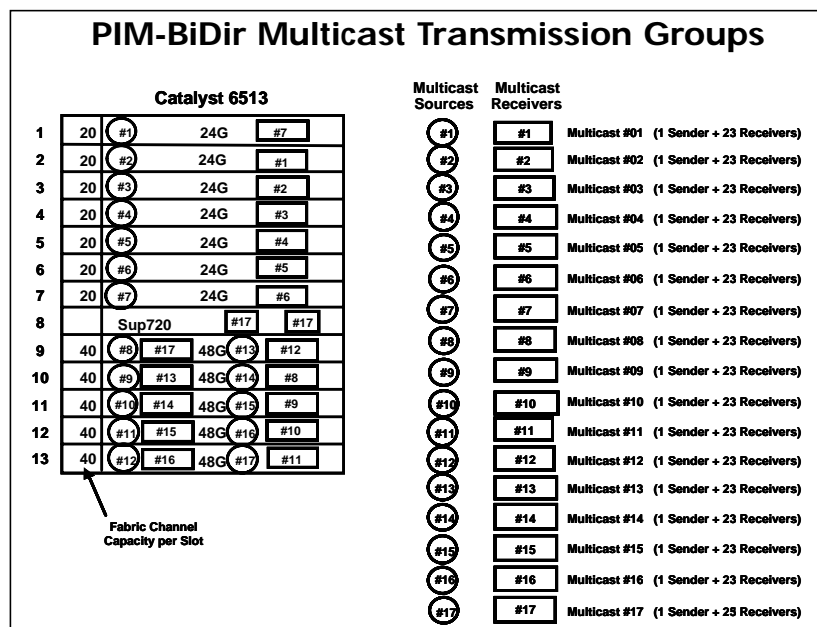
PIM-BiDir Multicast Transmission Groups

Catalyst 6513

| | | | | |
|---|---|---|---|---|
| 1 | 20 | #1 | 24G | #7 |
| 2 | 20 | #2 | 24G | #1 |
| 3 | 20 | #3 | 24G | #2 |
| 4 | 20 | #4 | 24G | #3 |
| 5 | 20 | #5 | 24G | #4 |
| 6 | 20 | #6 | 24G | #5 |
| 7 | 20 | #7 | 24G | #6 |
| 8 | | Sup720 | #17 | #17 |
| 9 | 40 | #8 #17 | 48G | #13 #12 |
| 10 | 40 | #9 #13 | 48G | #14 #8 |
| 11 | 40 | #10 #14 | 48G | #15 #9 |
| 12 | 40 | #11 #15 | 48G | #16 #10 |
| 13 | 40 | #12 #16 | 48G | #17 #11 |

Fabric Channel Capacity per Slot

| Multicast Sources | Multicast Receivers | |
|---|---|---|
| #1 | #1 | Multicast #01 (1 Sender + 23 Receivers) |
| #2 | #2 | Multicast #02 (1 Sender + 23 Receivers) |
| #3 | #3 | Multicast #03 (1 Sender + 23 Receivers) |
| #4 | #4 | Multicast #04 (1 Sender + 23 Receivers) |
| #5 | #5 | Multicast #05 (1 Sender + 23 Receivers) |
| #6 | #6 | Multicast #06 (1 Sender + 23 Receivers) |
| #7 | #7 | Multicast #07 (1 Sender + 23 Receivers) |
| #8 | #8 | Multicast #08 (1 Sender + 23 Receivers) |
| #9 | #9 | Multicast #09 (1 Sender + 23 Receivers) |
| #10 | #10 | Multicast #10 (1 Sender + 23 Receivers) |
| #11 | #11 | Multicast #11 (1 Sender + 23 Receivers) |
| #12 | #12 | Multicast #12 (1 Sender + 23 Receivers) |
| #13 | #13 | Multicast #13 (1 Sender + 23 Receivers) |
| #14 | #14 | Multicast #14 (1 Sender + 23 Receivers) |
| #15 | #15 | Multicast #15 (1 Sender + 23 Receivers) |
| #16 | #16 | Multicast #16 (1 Sender + 23 Receivers) |
| #17 | #17 | Multicast #17 (1 Sender + 25 Receivers) |